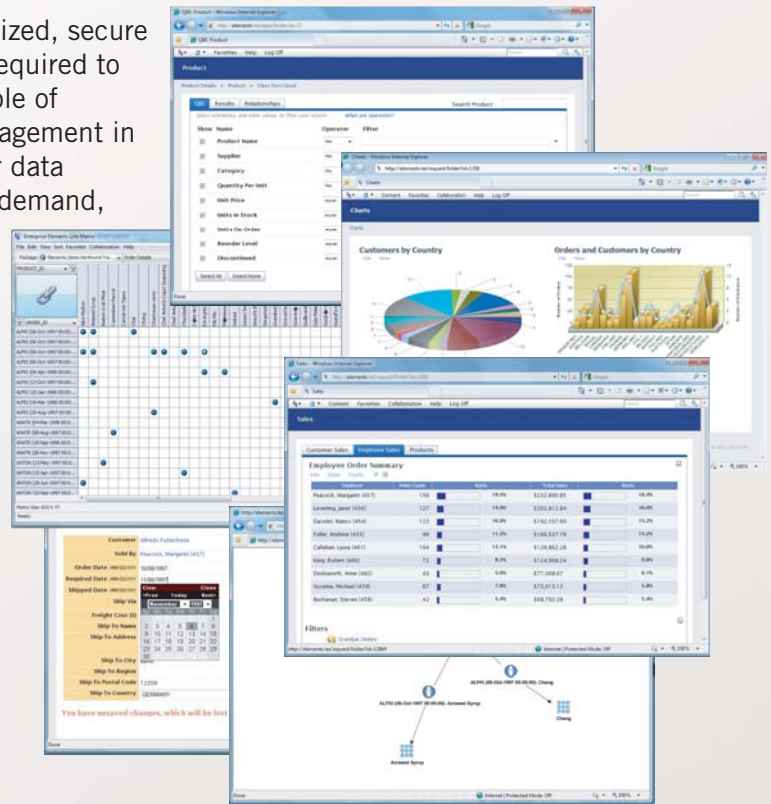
ized, secure
equired to
ple of
agement in
r data
demand,

QBE Product - Windows Internet Explorer
Product
QBE Results Relationships
Search Product
Show Name Operator Filter
Product Name
Supplier
Category
Quantity Per Unit
Unit Price
Units In Stock
Units On Order
Reorder Level
Discontinued
Select All Select None

Charts - Windows Internet Explorer
Charts
Customers by Country
Orders and Customers by Country

Sales - Windows Internet Explorer
Sales
Customer Sales Employee Sales Products
Employee Order Summary

| Employee | Order Count | | Ratio | Total Sales | | Ratio |
|---|---|---|---|---|---|---|
| Peacock, Margaret (457) | 156 | | 18.8% | \$232,890.85 | | 18.4% |
| Leverling, Janet (456) | 127 | | 14.9% | \$202,812.84 | | 16.0% |
| Davolio, Nancy (454) | 123 | | 14.8% | \$192,107.60 | | 15.2% |
| Fuller, Andrew (455) | 96 | | 11.2% | \$166,537.76 | | 13.2% |
| Callahan, Laura (461) | 104 | | 12.5% | \$126,862.28 | | 10.0% |
| King, Robert (460) | 72 | | 8.7% | \$124,568.24 | | 9.8% |
| Dodsworth, Anne (462) | 43 | | 5.2% | \$77,308.07 | | 6.1% |
| Suyama, Michael (459) | 67 | | 7.8% | \$73,913.13 | | 5.8% |
| Buchanan, Steven (458) | 42 | | 5.4% | \$68,792.28 | | 5.4% |

Filters
Internet | Protected Mode: Off

Customer Alfreds Futterkiste
Sold By Peacock, Margaret (457)
Order Date 10/08/1997
Required Date 11/08/1997
Shipped Date
Ship Via
Freight Cost ($)
Ship To Name
Ship To Address
Ship To City
Ship To Region
Ship To Postal Code 12209
Ship To Country GERMANY
You have unsaved changes, which will be lost
Done

ALFKI (06-Oct-1997 00:00:00) Chang
ALFKI (06-Oct-1997 00:00:00) Aniseed Syrup
Chang
Aniseed Syrup
Internet | Protected Mode: Off